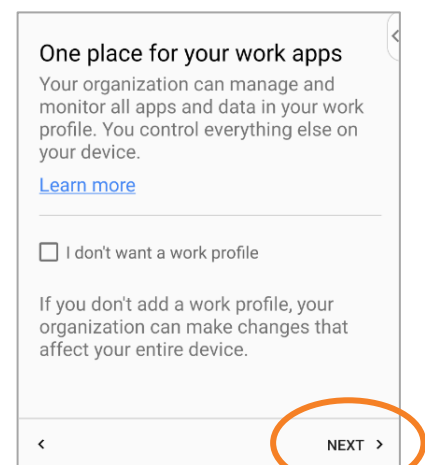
One place for your work apps

Your organization can manage and monitor all apps and data in your work profile. You control everything else on your device.

Learn more

I don't want a work profile

If you don't add a work profile, your organization can make changes that affect your entire device.

<

NEXT >